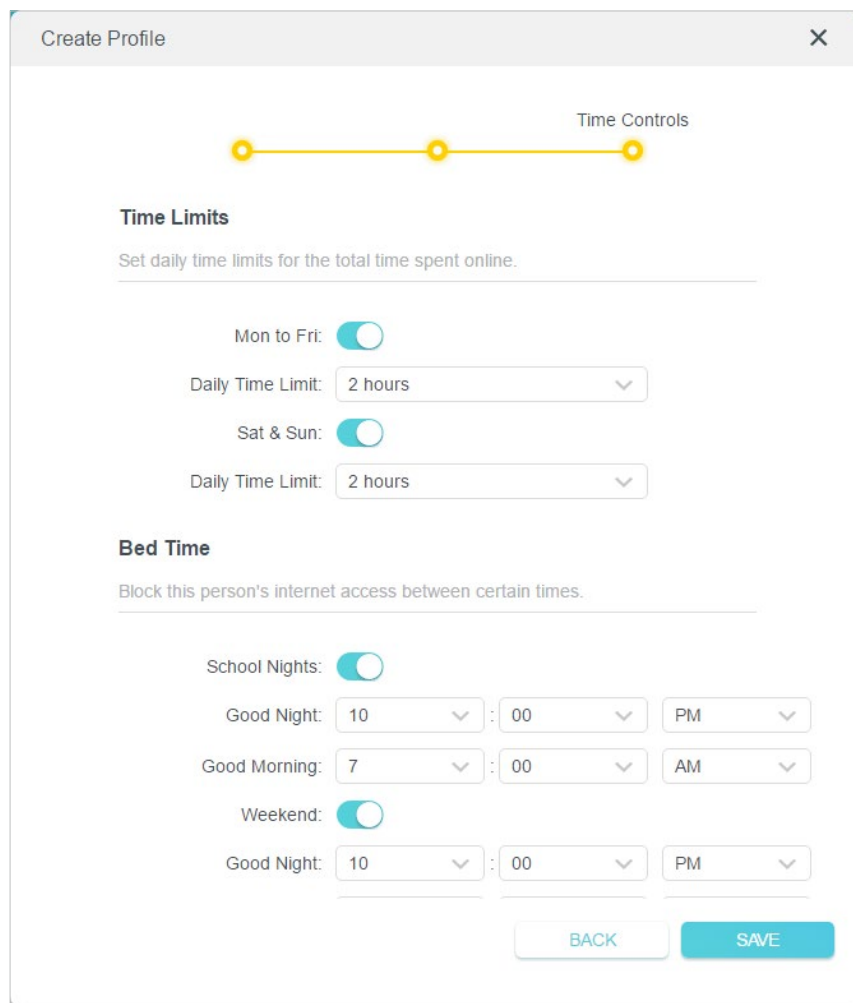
Create Profile

×

Time Controls

Time Limits

Set daily time limits for the total time spent online.

Mon to Fri:

Daily Time Limit: 2 hours

Sat & Sun:

Daily Time Limit: 2 hours

Bed Time

Block this person's internet access between certain times.

School Nights:

Good Night: 10 : 00 PM

Good Morning: 7 : 00 AM

Weekend:

Good Night: 10 : 00 PM

BACK SAVE